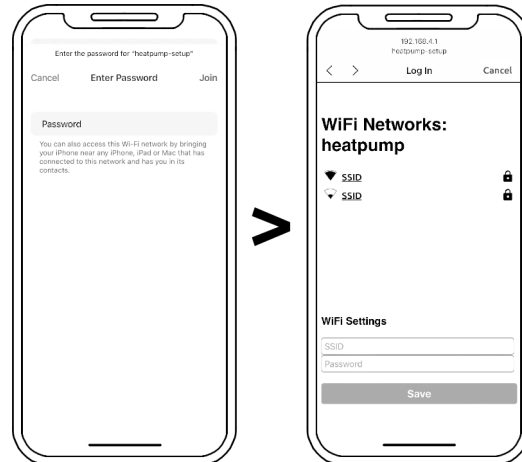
Enter the password for "heatpump-setup"

Cancel Enter Password Join

Password

You can also access this Wi-Fi network by bringing your iPhone near any iPhone, iPad or Mac that has connected to this network and has you in its contacts.

>

192.168.4.1
heatpump-setup

< > Log In Cancel

WiFi Networks: heatpump

SSID
SSID

WiFi Settings

SSID
Password

Save